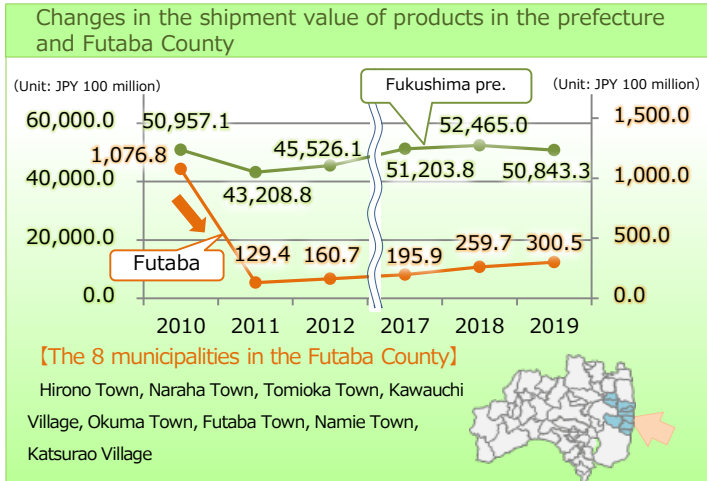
Changes in the shipment value of products in the prefecture and Futaba County

(Unit: JPY 100 million)

(Unit: JPY 100 million)

Fukushima pre.

60,000.0
40,000.0
20,000.0
0.0

1,500.0
1,000.0
500.0
0.0

50,957.1
43,208.8
45,526.1
51,203.8
52,465.0
50,843.3

1,076.8
129.4
160.7
195.9
259.7
300.5

Futaba

2010 2011 2012 2017 2018 2019

【The 8 municipalities in the Futaba County】

Hirono Town, Naraha Town, Tomioka Town, Kawauchi Village, Okuma Town, Futaba Town, Namie Town, Katsurao Village